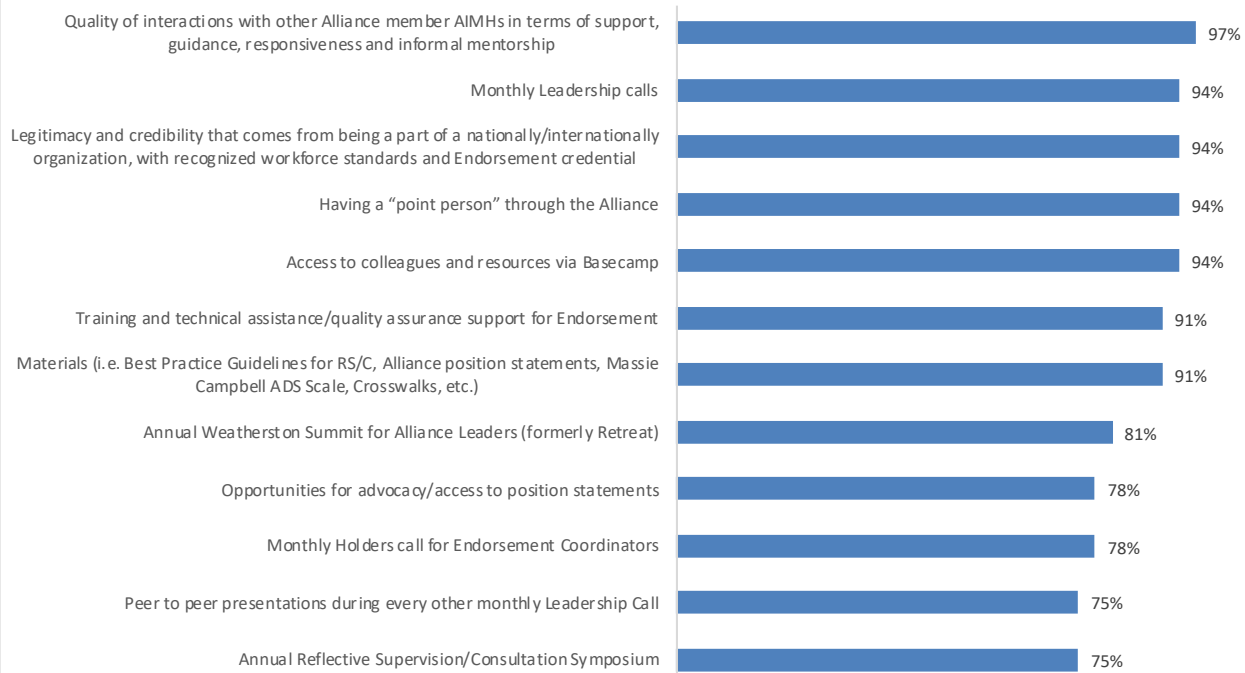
Quality of interactions with other Alliance member AIMHs in terms of support, guidance, responsiveness and informal mentorship 97%

Monthly Leadership calls 94%

Legitimacy and credibility that comes from being a part of a nationally/internationally organization, with recognized workforce standards and Endorsement credential 94%

Having a "point person" through the Alliance 94%

Access to colleagues and resources via Basecamp 94%

Training and technical assistance/quality assurance support for Endorsement 91%

Materials (i.e. Best Practice Guidelines for RS/C, Alliance position statements, Massie Campbell ADS Scale, Crosswalks, etc.) 91%

Annual Weatherston Summit for Alliance Leaders (formerly Retreat) 81%

Opportunities for advocacy/access to position statements 78%

Monthly Holders call for Endorsement Coordinators 78%

Peer to peer presentations during every other monthly Leadership Call 75%

Annual Reflective Supervision/Consultation Symposium 75%